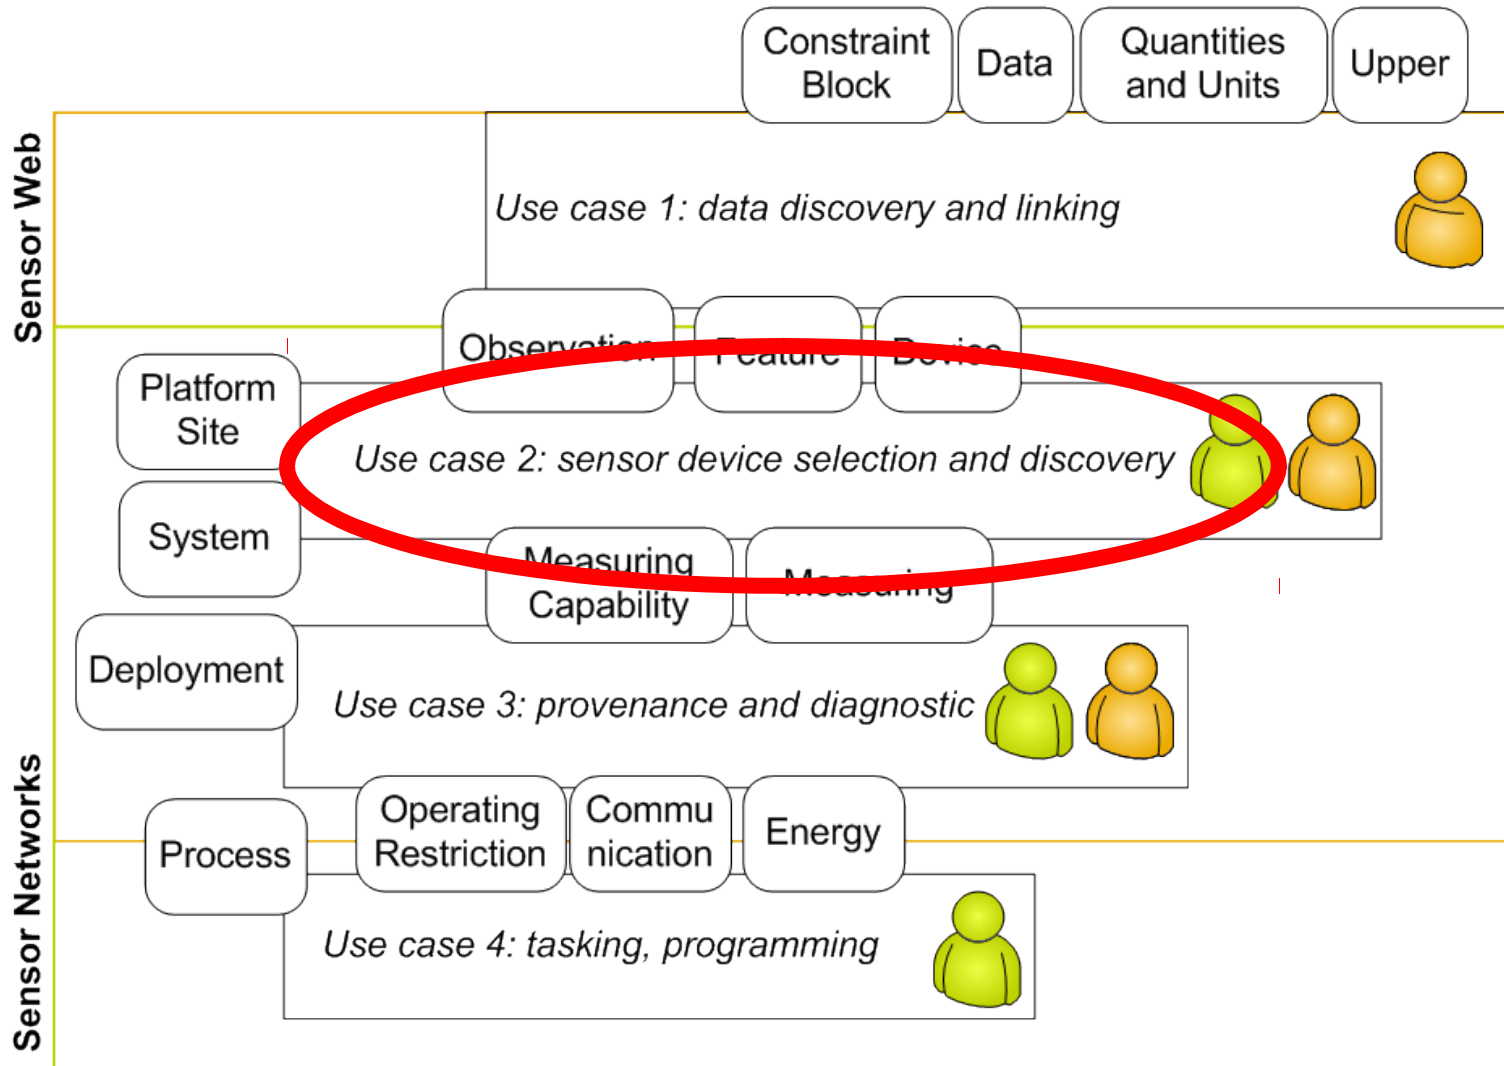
Constraint Block

Data

Quantities and Units

Upper

Sensor Web

Use case 1: data discovery and linking

Observation

Feature

Device

Platform Site

Use case 2: sensor device selection and discovery

System

Measuring Capability

Measuring

Deployment

Use case 3: provenance and diagnostic

Process

Operating Restriction

Commu nication

Energy

Use case 4: tasking, programming

Sensor Networks